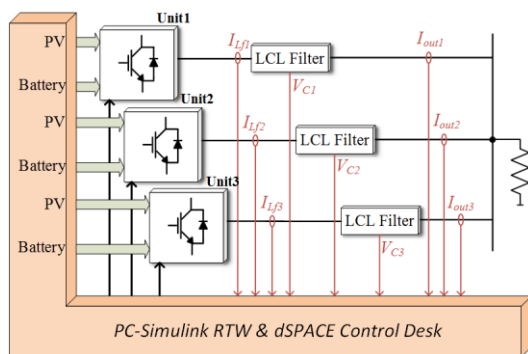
Unit1

PV

Battery

PV

Battery

PV

Battery

Unit2

Unit3

$I_{Lf1}$

LCL Filter

$V_{C1}$

$I_{out1}$

$I_{Lf2}$

LCL Filter

$V_{C2}$

$I_{out2}$

$I_{Lf3}$

LCL Filter

$V_{C3}$

$I_{out3}$

PC-Simulink RTW & dSPACE Control Desk